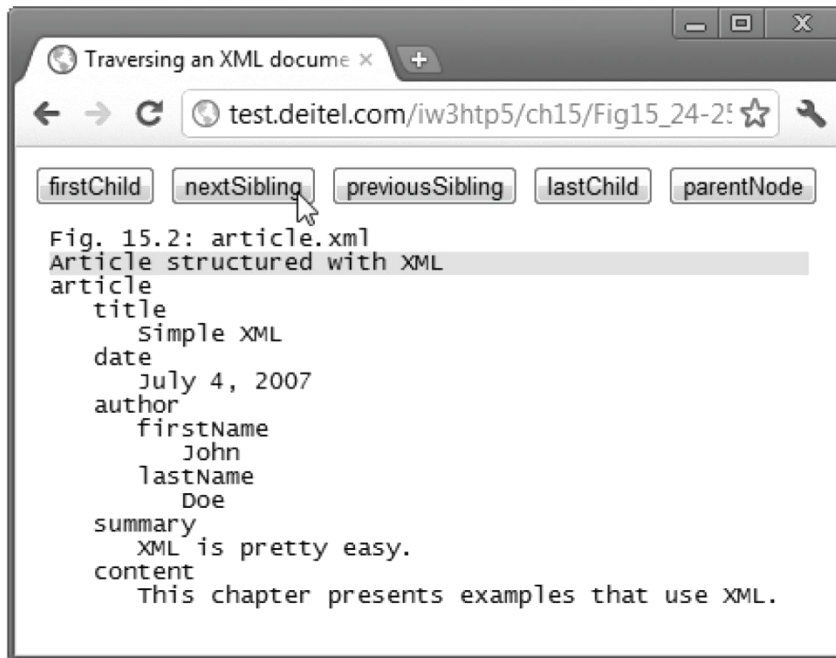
Traversing an XML docume ×

test.deitel.com/iw3htp5/ch15/Fig15_24-2!

firstChild nextSibling previousSibling lastChild parentNode

Fig. 15.2: article.xml
Article structured with XML
article
title
Simple XML
date
July 4, 2007
author
firstName
John
lastName
Doe
summary
XML is pretty easy.
content
This chapter presents examples that use XML.